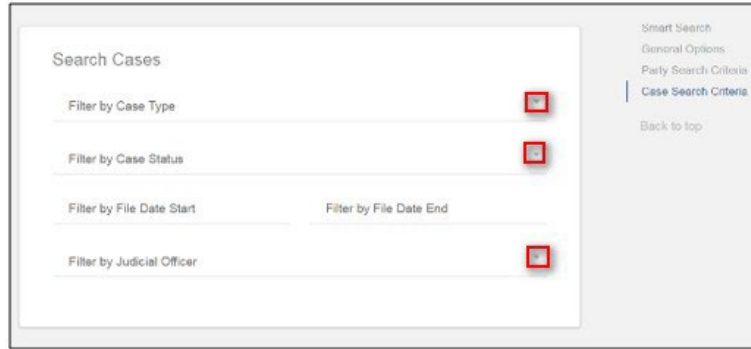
Search Cases

Filter by Case Type

Filter by Case Status

Filter by File Date Start

Filter by File Date End

Filter by Judicial Officer

Smart Search
General Options
Party Search Criteria
Case Search Criteria

Back to top